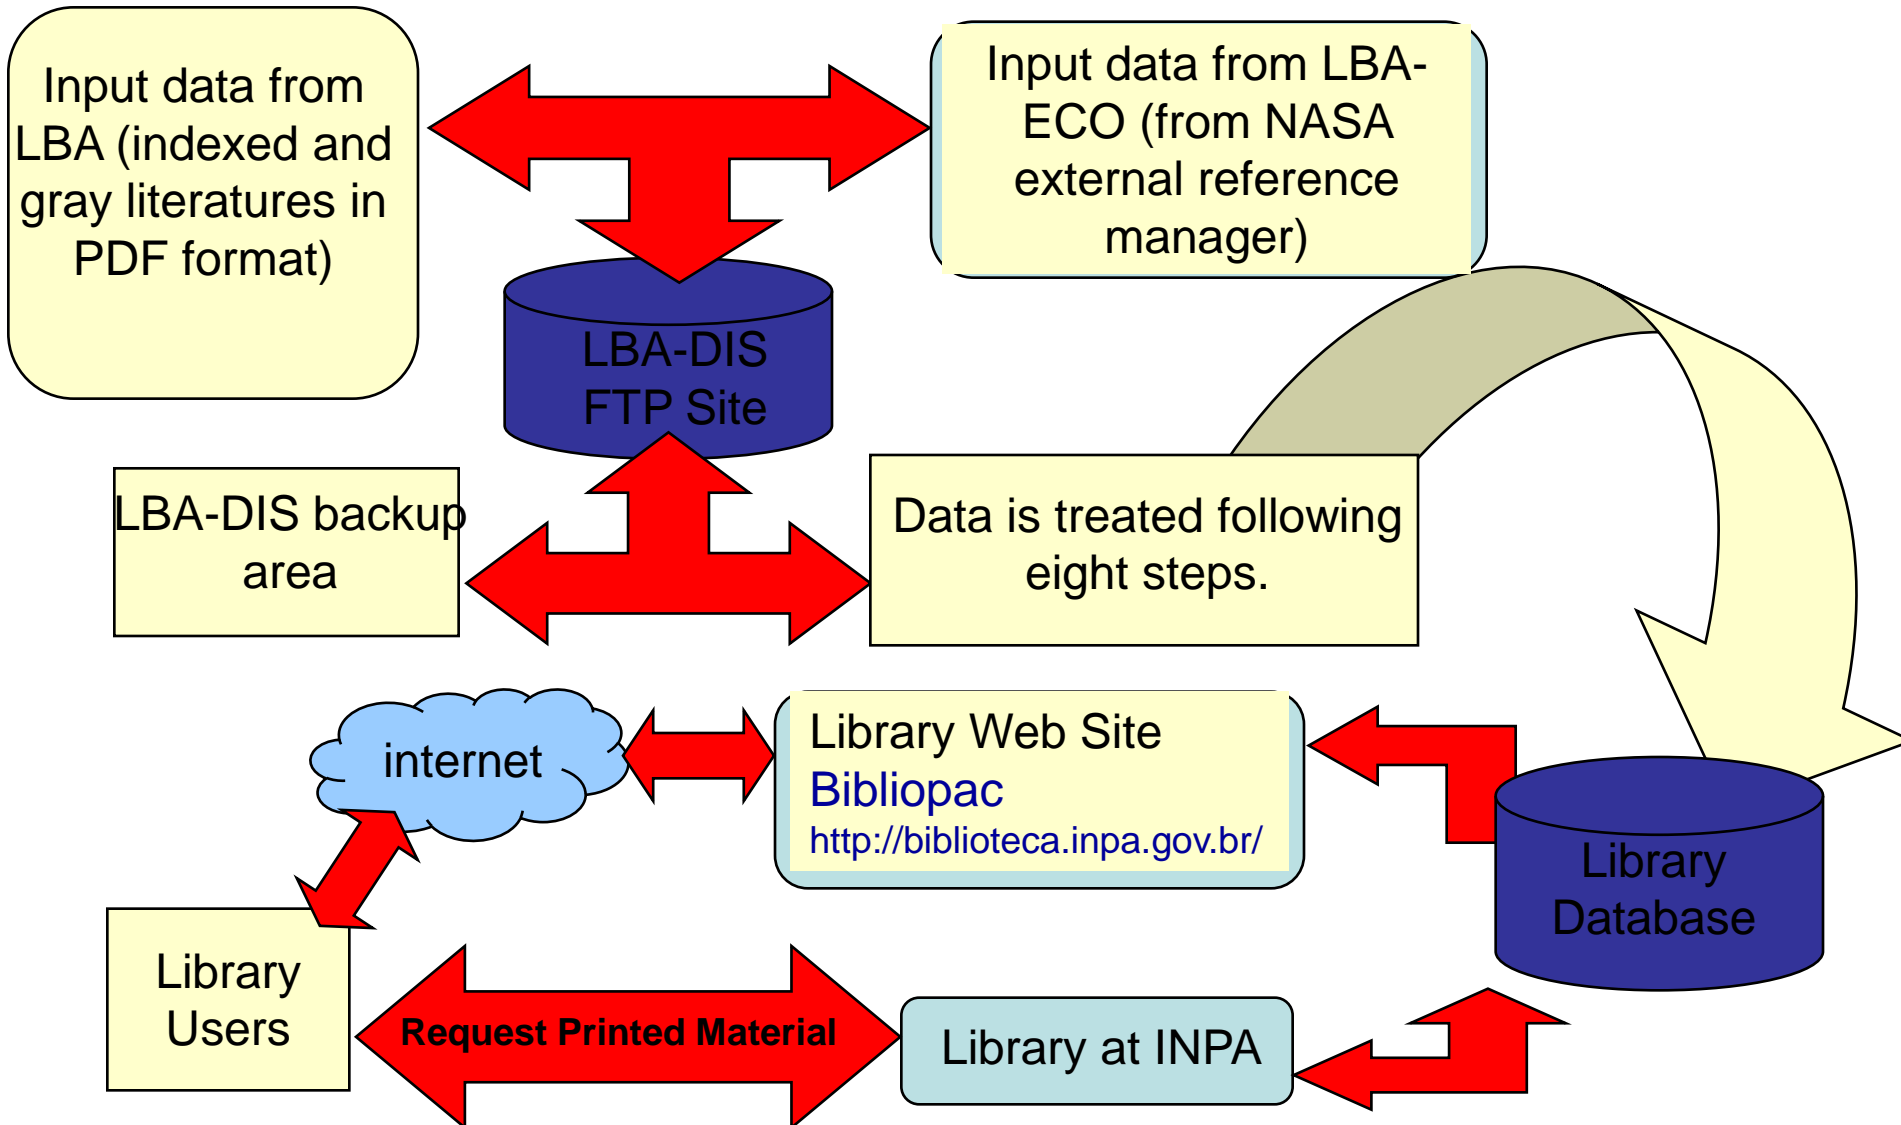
Input data from LBA (indexed and gray literatures in PDF format)

Input data from LBA-ECO (from NASA external reference manager)

LBA-DIS FTP Site

LBA-DIS backup area

Data is treated following eight steps.

internet

Library Web Site
Bibliopac
http://biblioteca.inpa.gov.br/

Library Database

Library Users

Request Printed Material

Library at INPA